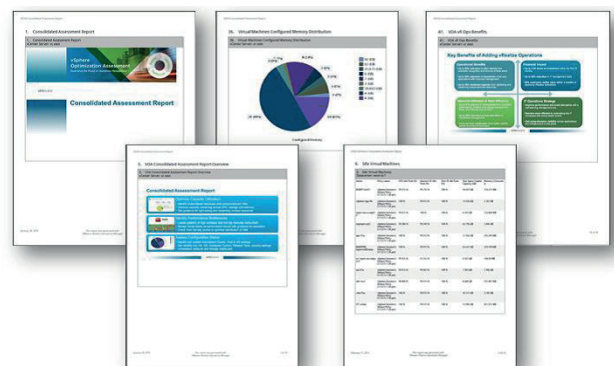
1. Consolidated Assessment Report

vSphere Optimization Assessment

Consolidated Assessment Report

26. Virtual Machines Configured Memory Distribution

41. VOA vR Ops Benefits

Key Benefits of Adding vRealize Operations

2. VOA Consolidated Assessment Report Overview

Consolidated Assessment Report

6. VMs Virtual Machines

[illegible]